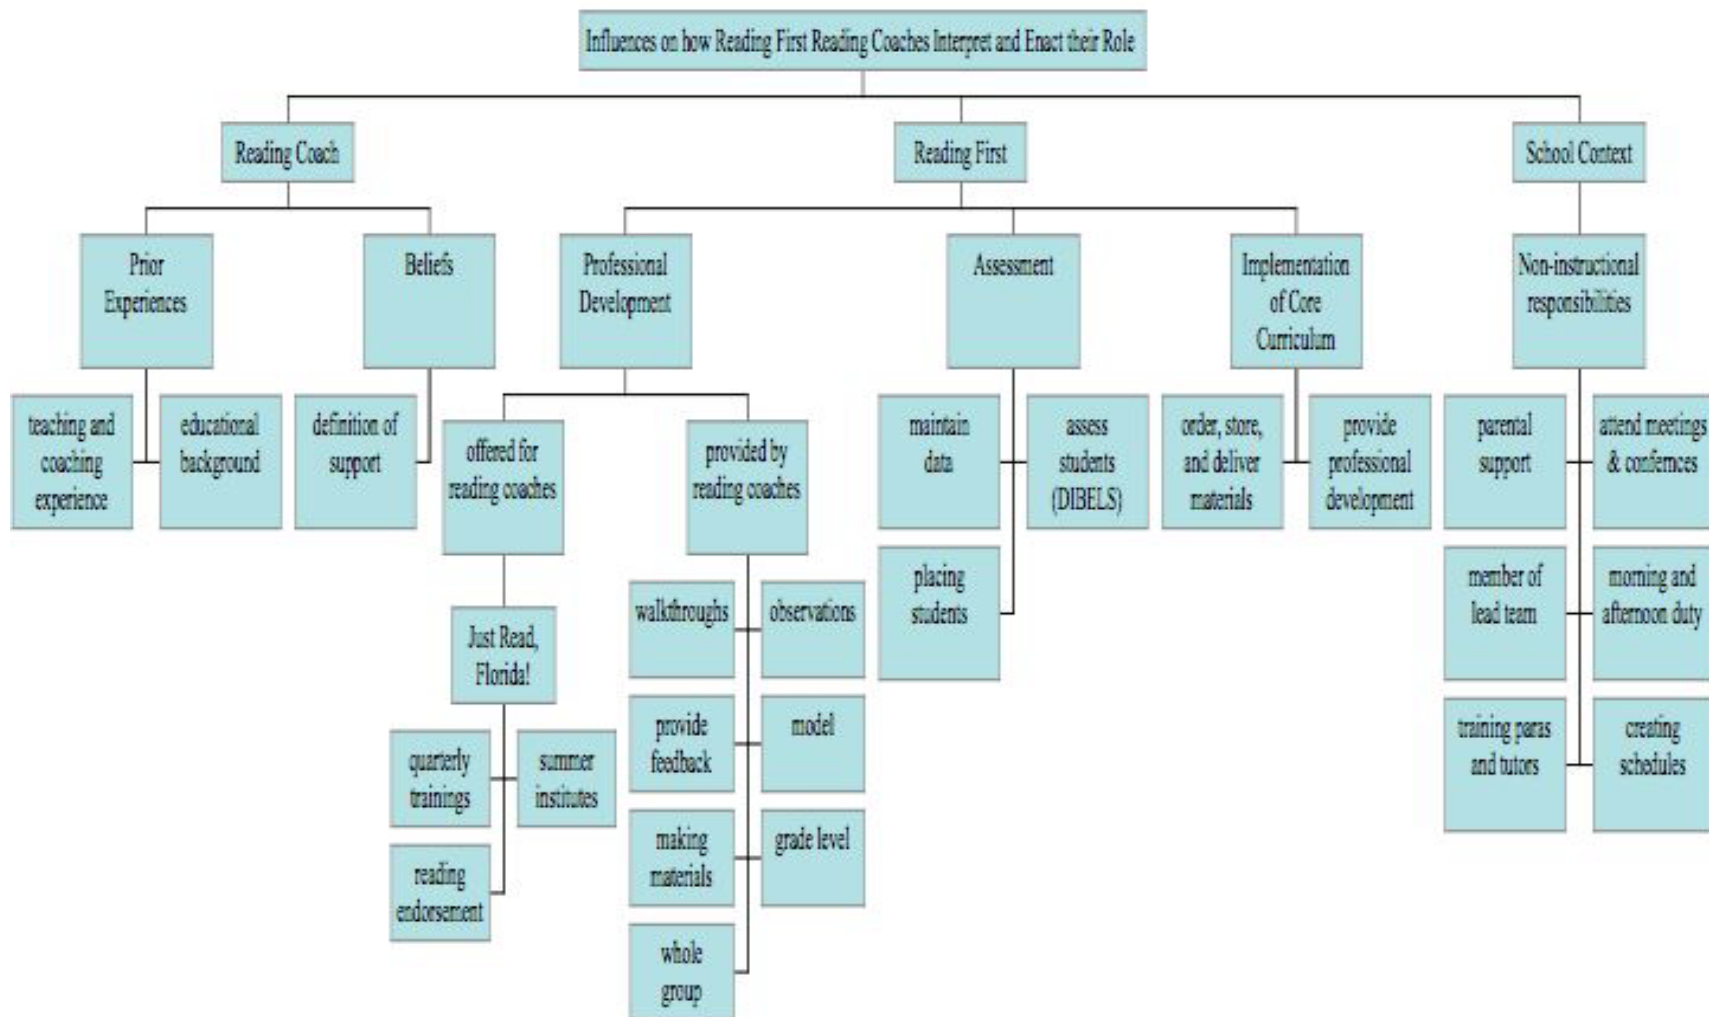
Influences on how Reading First Reading Coaches Interpret and Enact their Role

Reading Coach

Reading First

School Context

Prior Experiences

Beliefs

Professional Development

Assessment

Implementation of Core Curriculum

Non-instructional responsibilities

teaching and coaching experience

educational background

definition of support

offered for reading coaches

provided by reading coaches

maintain data

assess students (DIBELS)

order, store, and deliver materials

provide professional development

parental support

attend meetings & confernces

Just Read, Florida!

walkthroughs

observations

placing students

member of lead team

morning and afternoon duty

quarterly trainings

summer institutes

provide feedback

model

training paras and tutors

creating schedules

reading endorsement

making materials

grade level

whole group